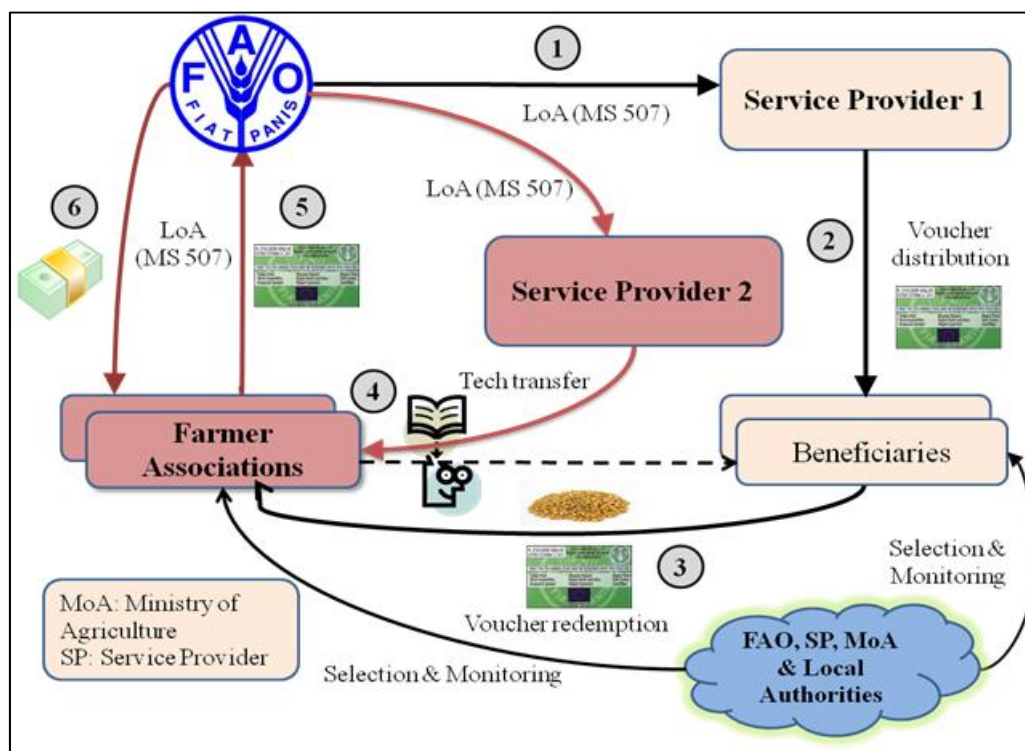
F A O
FIAT PANIS

1
LoA (MS 507)
Service Provider 1

LoA (MS 507)

6
LoA
(MS 507)

5

2
Voucher distribution

Service Provider 2

4
Tech transfer

Farmer Associations

Beneficiaries

3
Voucher redemption

Selection & Monitoring

Selection & Monitoring

MoA: Ministry of Agriculture
SP: Service Provider

FAO, SP, MoA & Local Authorities